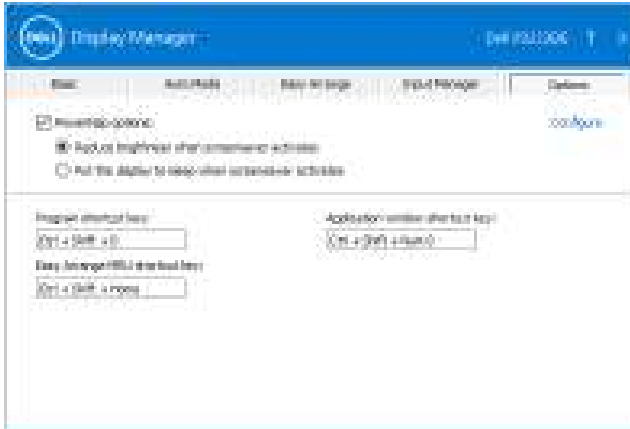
Display Manager

Dell P2219H ? ×

Basic | Auto Mode | Easy Arrange | Input Manager | Options

☑ PowerNap options: Configure

◉ Reduce brightness when screensaver activates

○ Put the display to sleep when screensaver activates

Program shortcut key:

Ctrl + Shift + D

Application window shortcut key:

Ctrl + Shift + Num 0

Easy Arrange MRU shortcut key:

Ctrl + Shift + Home